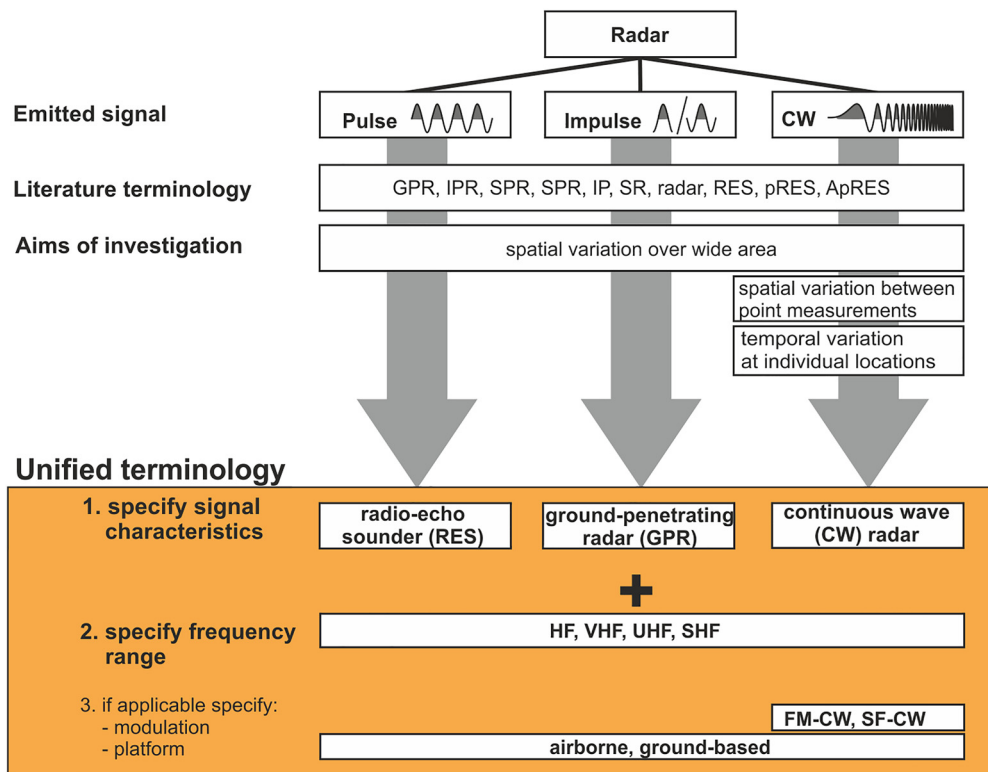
Radar

Emitted signal

Pulse

Impulse

CW

Literature terminology

GPR, IPR, SPR, SPR, IP, SR, radar, RES, pRES, ApRES

Aims of investigation

spatial variation over wide area

spatial variation between point measurements

temporal variation at individual locations

Unified terminology

1. specify signal characteristics

radio-echo sounder (RES)

ground-penetrating radar (GPR)

continuous wave (CW) radar

2. specify frequency range

HF, VHF, UHF, SHF

3. if applicable specify:
- modulation
- platform

FM-CW, SF-CW

airborne, ground-based